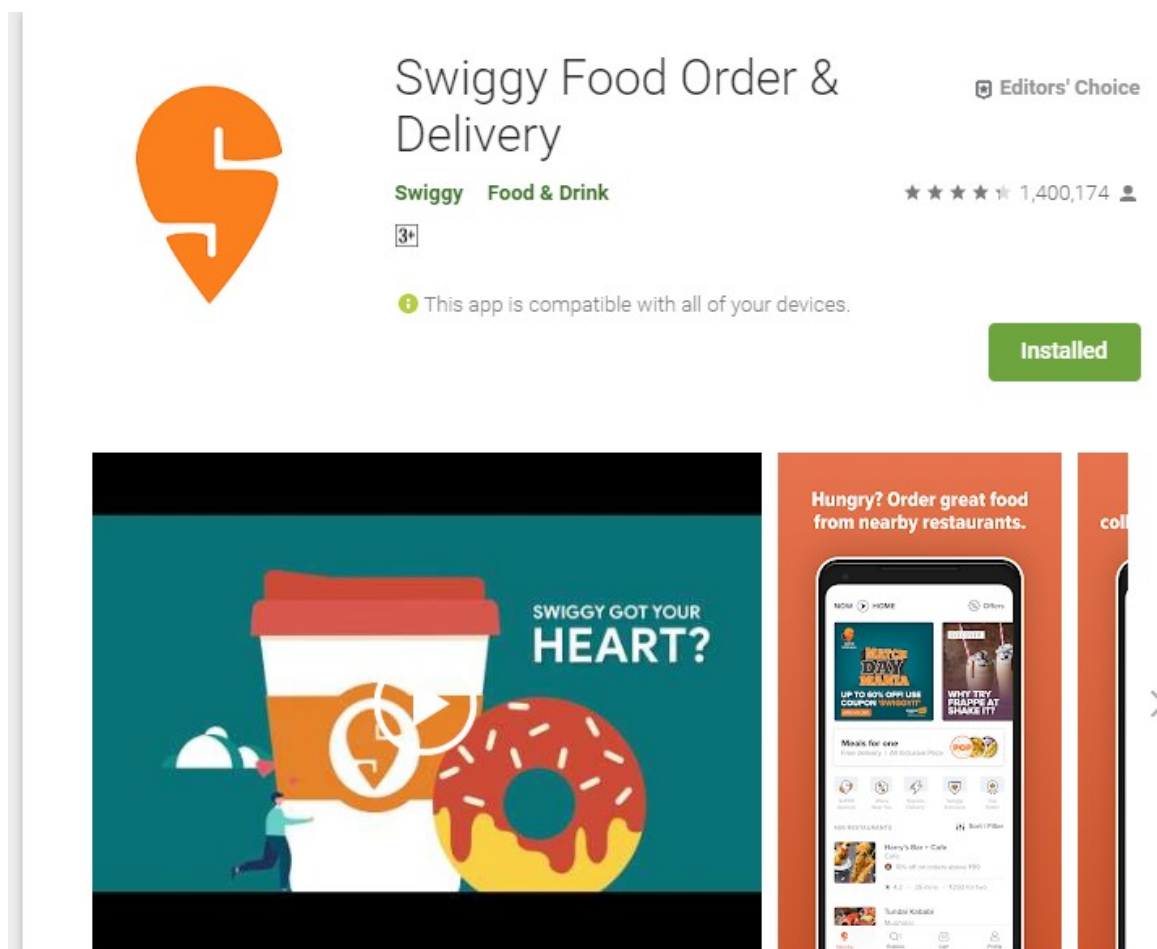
Swiggy Food Order & Delivery

Editors' Choice

Swiggy Food & Drink

1,400,174

3+

This app is compatible with all of your devices.

Installed

SWIGGY GOT YOUR HEART?

Hungry? Order great food from nearby restaurants.

NOW HOME

Offers

MATCH DAY MANIA

UP TO 60% OFF! USE COUPON 'SWIGGYIT'

WHY TRY FRAPPE AT SHAKE IT?

Meals for one

Harry's Bar + Cafe

Tunday Kababi

col